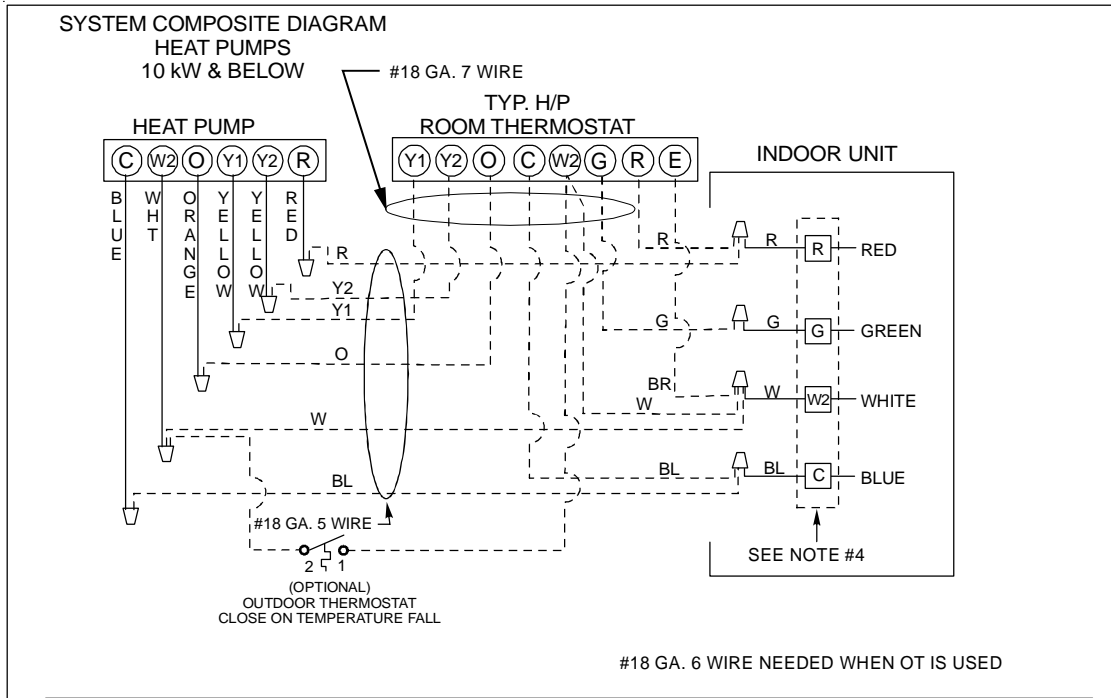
SYSTEM COMPOSITE DIAGRAM
HEAT PUMPS
10 kW & BELOW

#18 GA. 7 WIRE

TYP. H/P
ROOM THERMOSTAT

HEAT PUMP

C W2 O Y1 Y2 R

Y1 Y2 O C W2 G R E

INDOOR UNIT

BLUE
WHT
ORANGE
YELLOW
YELLOW
RED

R
Y2
Y1
O
W
BL

R
R
RED
G
G
G
GREEN
BR
W
W
W2
WHITE
BL
BL
C
BLUE

#18 GA. 5 WIRE

2 1
(OPTIONAL)
OUTDOOR THERMOSTAT
CLOSE ON TEMPERATURE FALL

SEE NOTE #4

#18 GA. 6 WIRE NEEDED WHEN OT IS USED